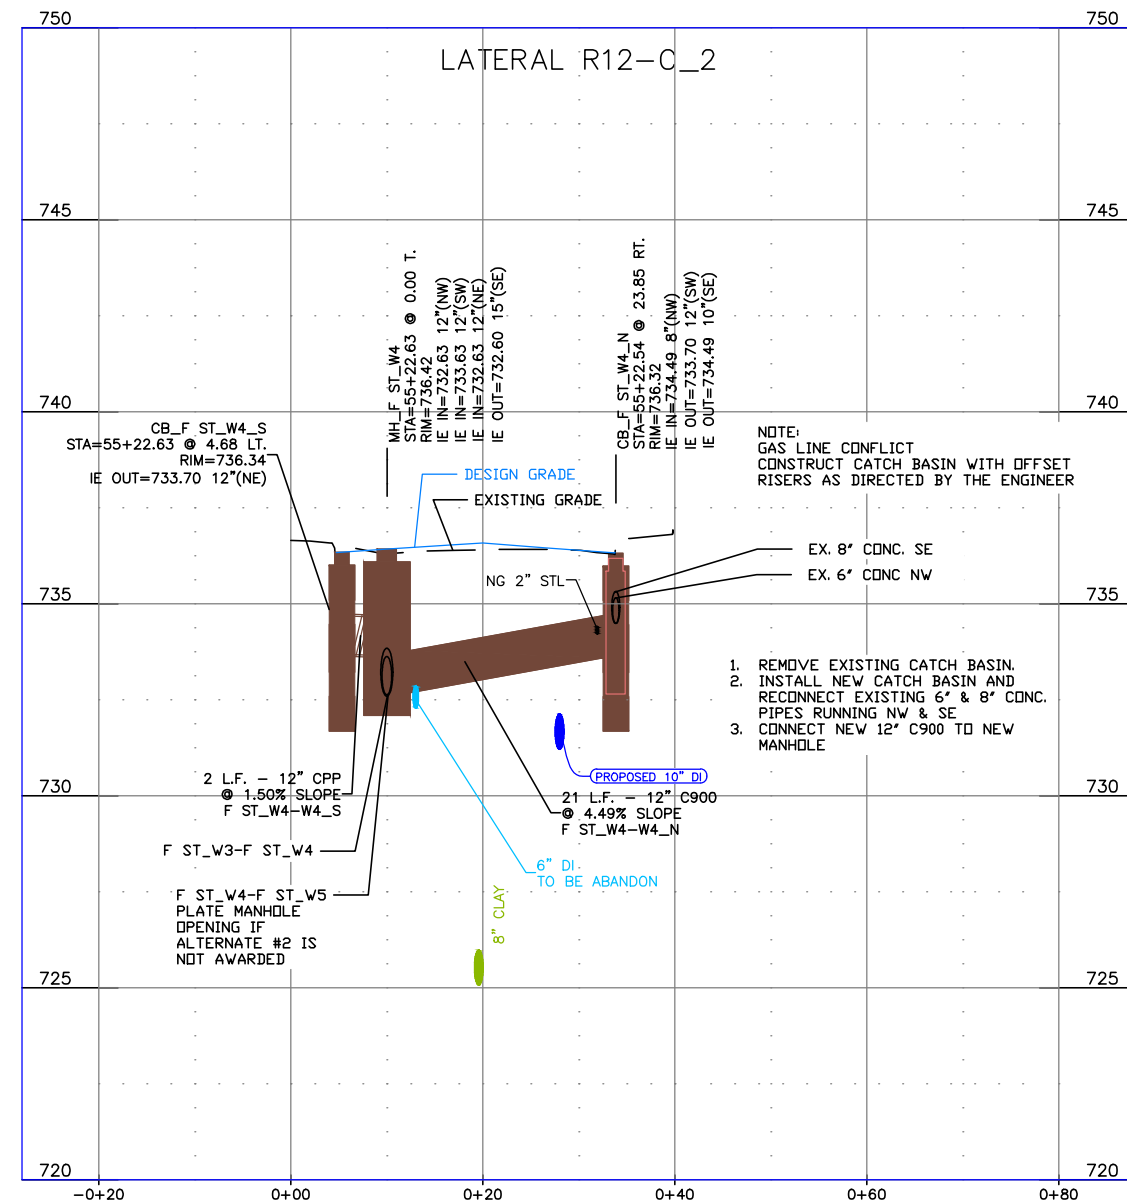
750
750
LATERAL R12-C_2
745
745
MH_F ST_W4
STA=55+22.63 @ 0.00 T.
RIM=736.42
IE IN=732.63 12"(NW)
IE IN=733.63 12"(SW)
IE IN=732.63 12"(NE)
IE OUT=732.60 15"(SE)

CB_F ST_W4_N
STA=55+22.54 @ 23.85 RT.
RIM=736.32
IE IN=734.49 8"(NW)
IE OUT=733.70 12"(SW)
IE OUT=734.49 10"(SE)
740
740
CB_F ST_W4_S
STA=55+22.63 @ 4.68 LT.
RIM=736.34
IE OUT=733.70 12"(NE)

NOTE:
GAS LINE CONFLICT
CONSTRUCT CATCH BASIN WITH OFFSET RISERS AS DIRECTED BY THE ENGINEER

DESIGN GRADE
EXISTING GRADE
EX. 8' CONC. SE
EX. 6' CONC NW
NG 2" STL
735
735
1. REMOVE EXISTING CATCH BASIN.
2. INSTALL NEW CATCH BASIN AND RECONNECT EXISTING 6' & 8' CONC. PIPES RUNNING NW & SE
3. CONNECT NEW 12' C900 TO NEW MANHOLE

PROPOSED 10" DI
2 L.F. - 12" CPP
@ 1.50% SLOPE
F ST_W4-W4_S
730
730
21 L.F. - 12" C900
@ 4.49% SLOPE
F ST_W4-W4_N
F ST_W3-F ST_W4
6" DI
TO BE ABANDON
F ST_W4-F ST_W5
PLATE MANHOLE OPENING IF ALTERNATE #2 IS NOT AWARDED
8" CLAY
725
725
720
720
-0+20
0+00
0+20
0+40
0+60
0+80